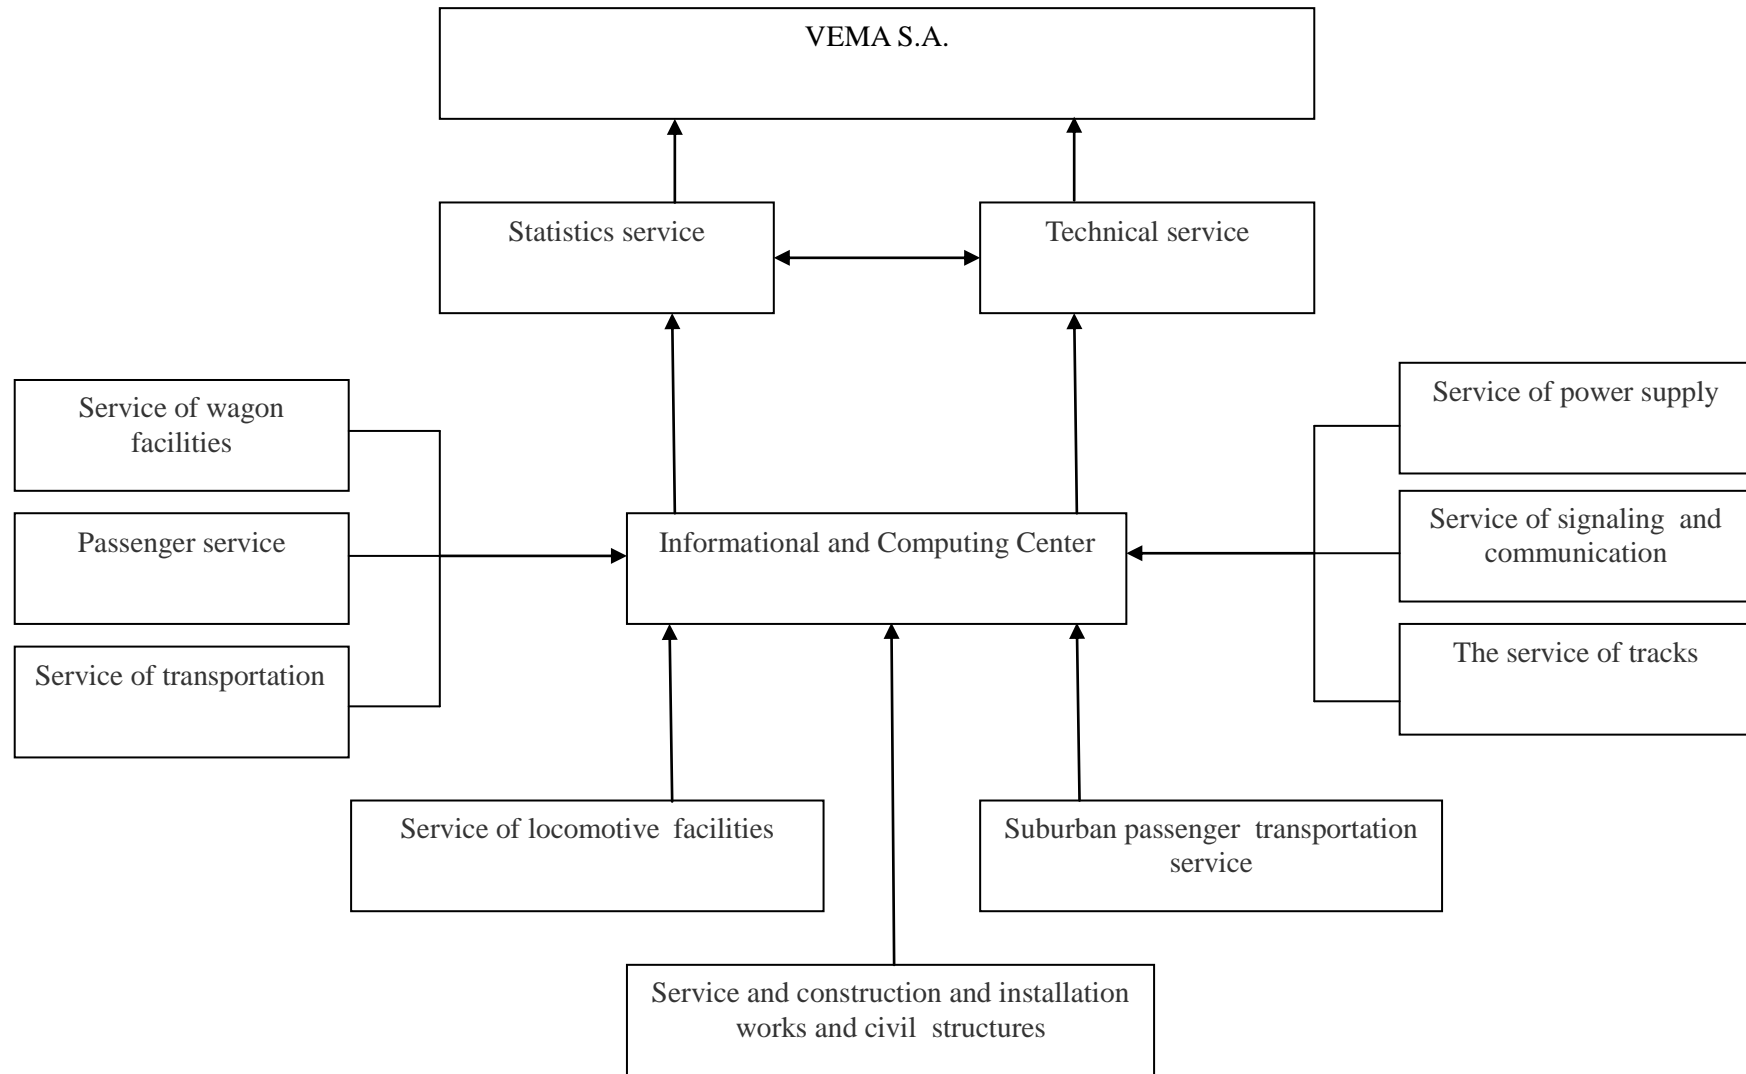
VEMA S.A.

Statistics service

Technical service

Service of wagon facilities

Passenger service

Service of transportation

Informational and Computing Center

Service of power supply

Service of signaling and communication

The service of tracks

Service of locomotive facilities

Suburban passenger transportation service

Service and construction and installation works and civil structures